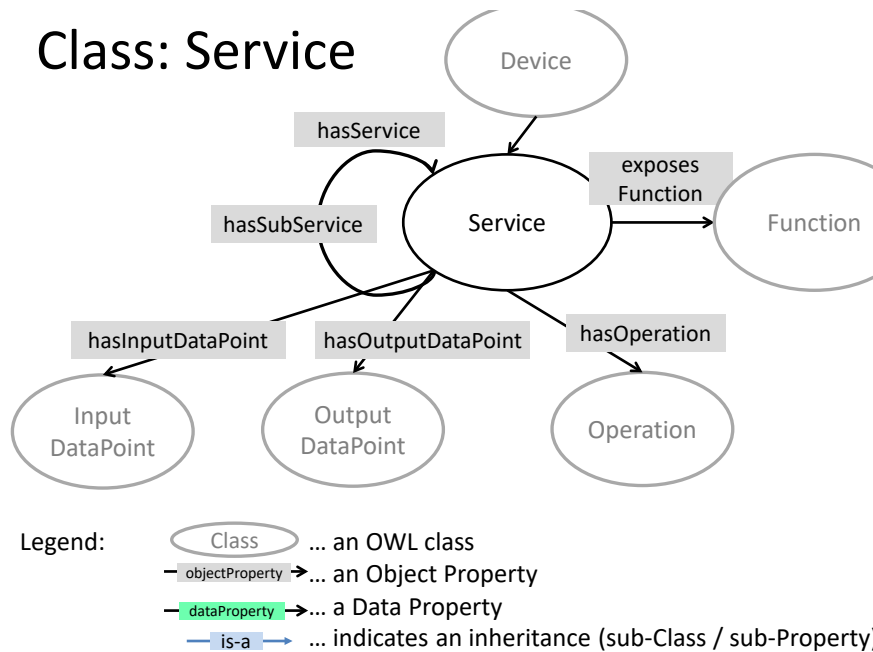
Class: Service

Device

hasService

hasSubService

Service

exposes Function

Function

hasInputDataPoint

hasOutputDataPoint

hasOperation

Input DataPoint

Output DataPoint

Operation

Legend: Class … an OWL class

objectProperty … an Object Property

dataProperty … a Data Property

is-a … indicates an inheritance (sub-Class / sub-Property)